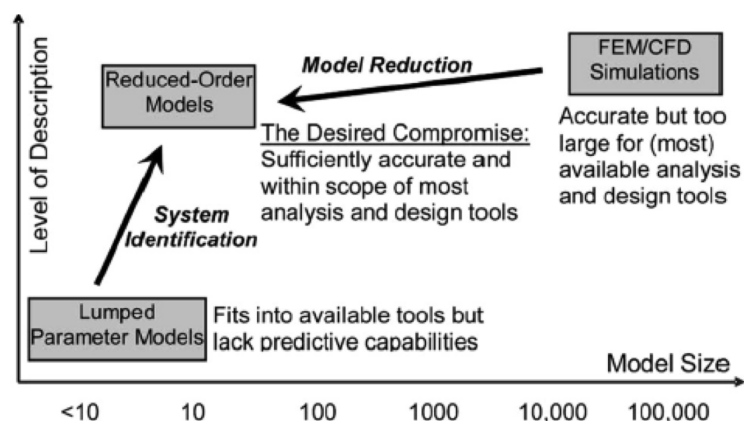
Level of Description

Reduced-Order Models

Model Reduction

FEM/CFD Simulations

Accurate but too large for (most) available analysis and design tools

The Desired Compromise: Sufficiently accurate and within scope of most analysis and design tools

System Identification

Lumped Parameter Models

Fits into available tools but lack predictive capabilities

Model Size

<10 10 100 1000 10,000 100,000